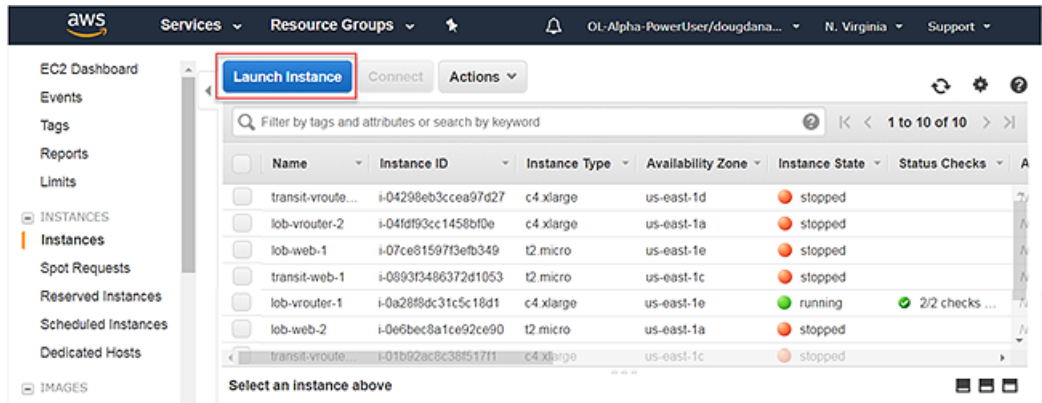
aws Services Resource Groups OL-Alpha-PowerUser/dougdana... N. Virginia Support

EC2 Dashboard
Events
Tags
Reports
Limits

INSTANCES
Instances
Spot Requests
Reserved Instances
Scheduled Instances
Dedicated Hosts

IMAGES

Launch Instance Connect Actions

Filter by tags and attributes or search by keyword

1 to 10 of 10

| Name | Instance ID | Instance Type | Availability Zone | Instance State | Status Checks |
|---|---|---|---|---|---|
| transit-vroute... | i-04298eb3ccea97d27 | c4.xlarge | us-east-1d | stopped | |
| lob-vrouter-2 | i-04fdf93cc1458bf0e | c4.xlarge | us-east-1a | stopped | |
| lob-web-1 | i-07ce81597f3efb349 | t2.micro | us-east-1e | stopped | |
| transit-web-1 | i-0893f3486372d1053 | t2.micro | us-east-1c | stopped | |
| lob-vrouter-1 | i-0a28f8dc31c5c18d1 | c4.xlarge | us-east-1e | running | 2/2 checks ... |
| lob-web-2 | i-0e6bec8a1ce92ce90 | t2.micro | us-east-1a | stopped | |
| transit-vroute... | i-01b92ac8c38f517f1 | c4.xlarge | us-east-1c | stopped | |

Select an instance above